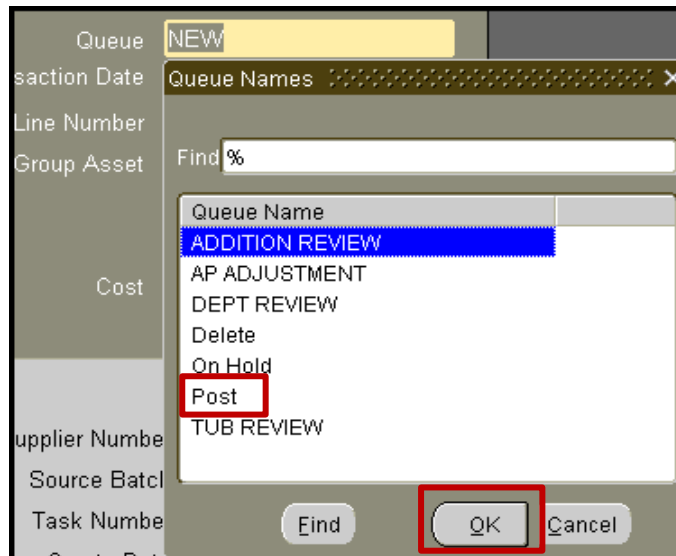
Queue NEW
saction Date
Line Number
Group Asset
Cost
upplier Numbe
Source Batcl
Task Numbe

Queue Names

Find %

Queue Name
ADDITION REVIEW
AP ADJUSTMENT
DEPT REVIEW
Delete
On Hold
Post
TUB REVIEW

Find OK Cancel